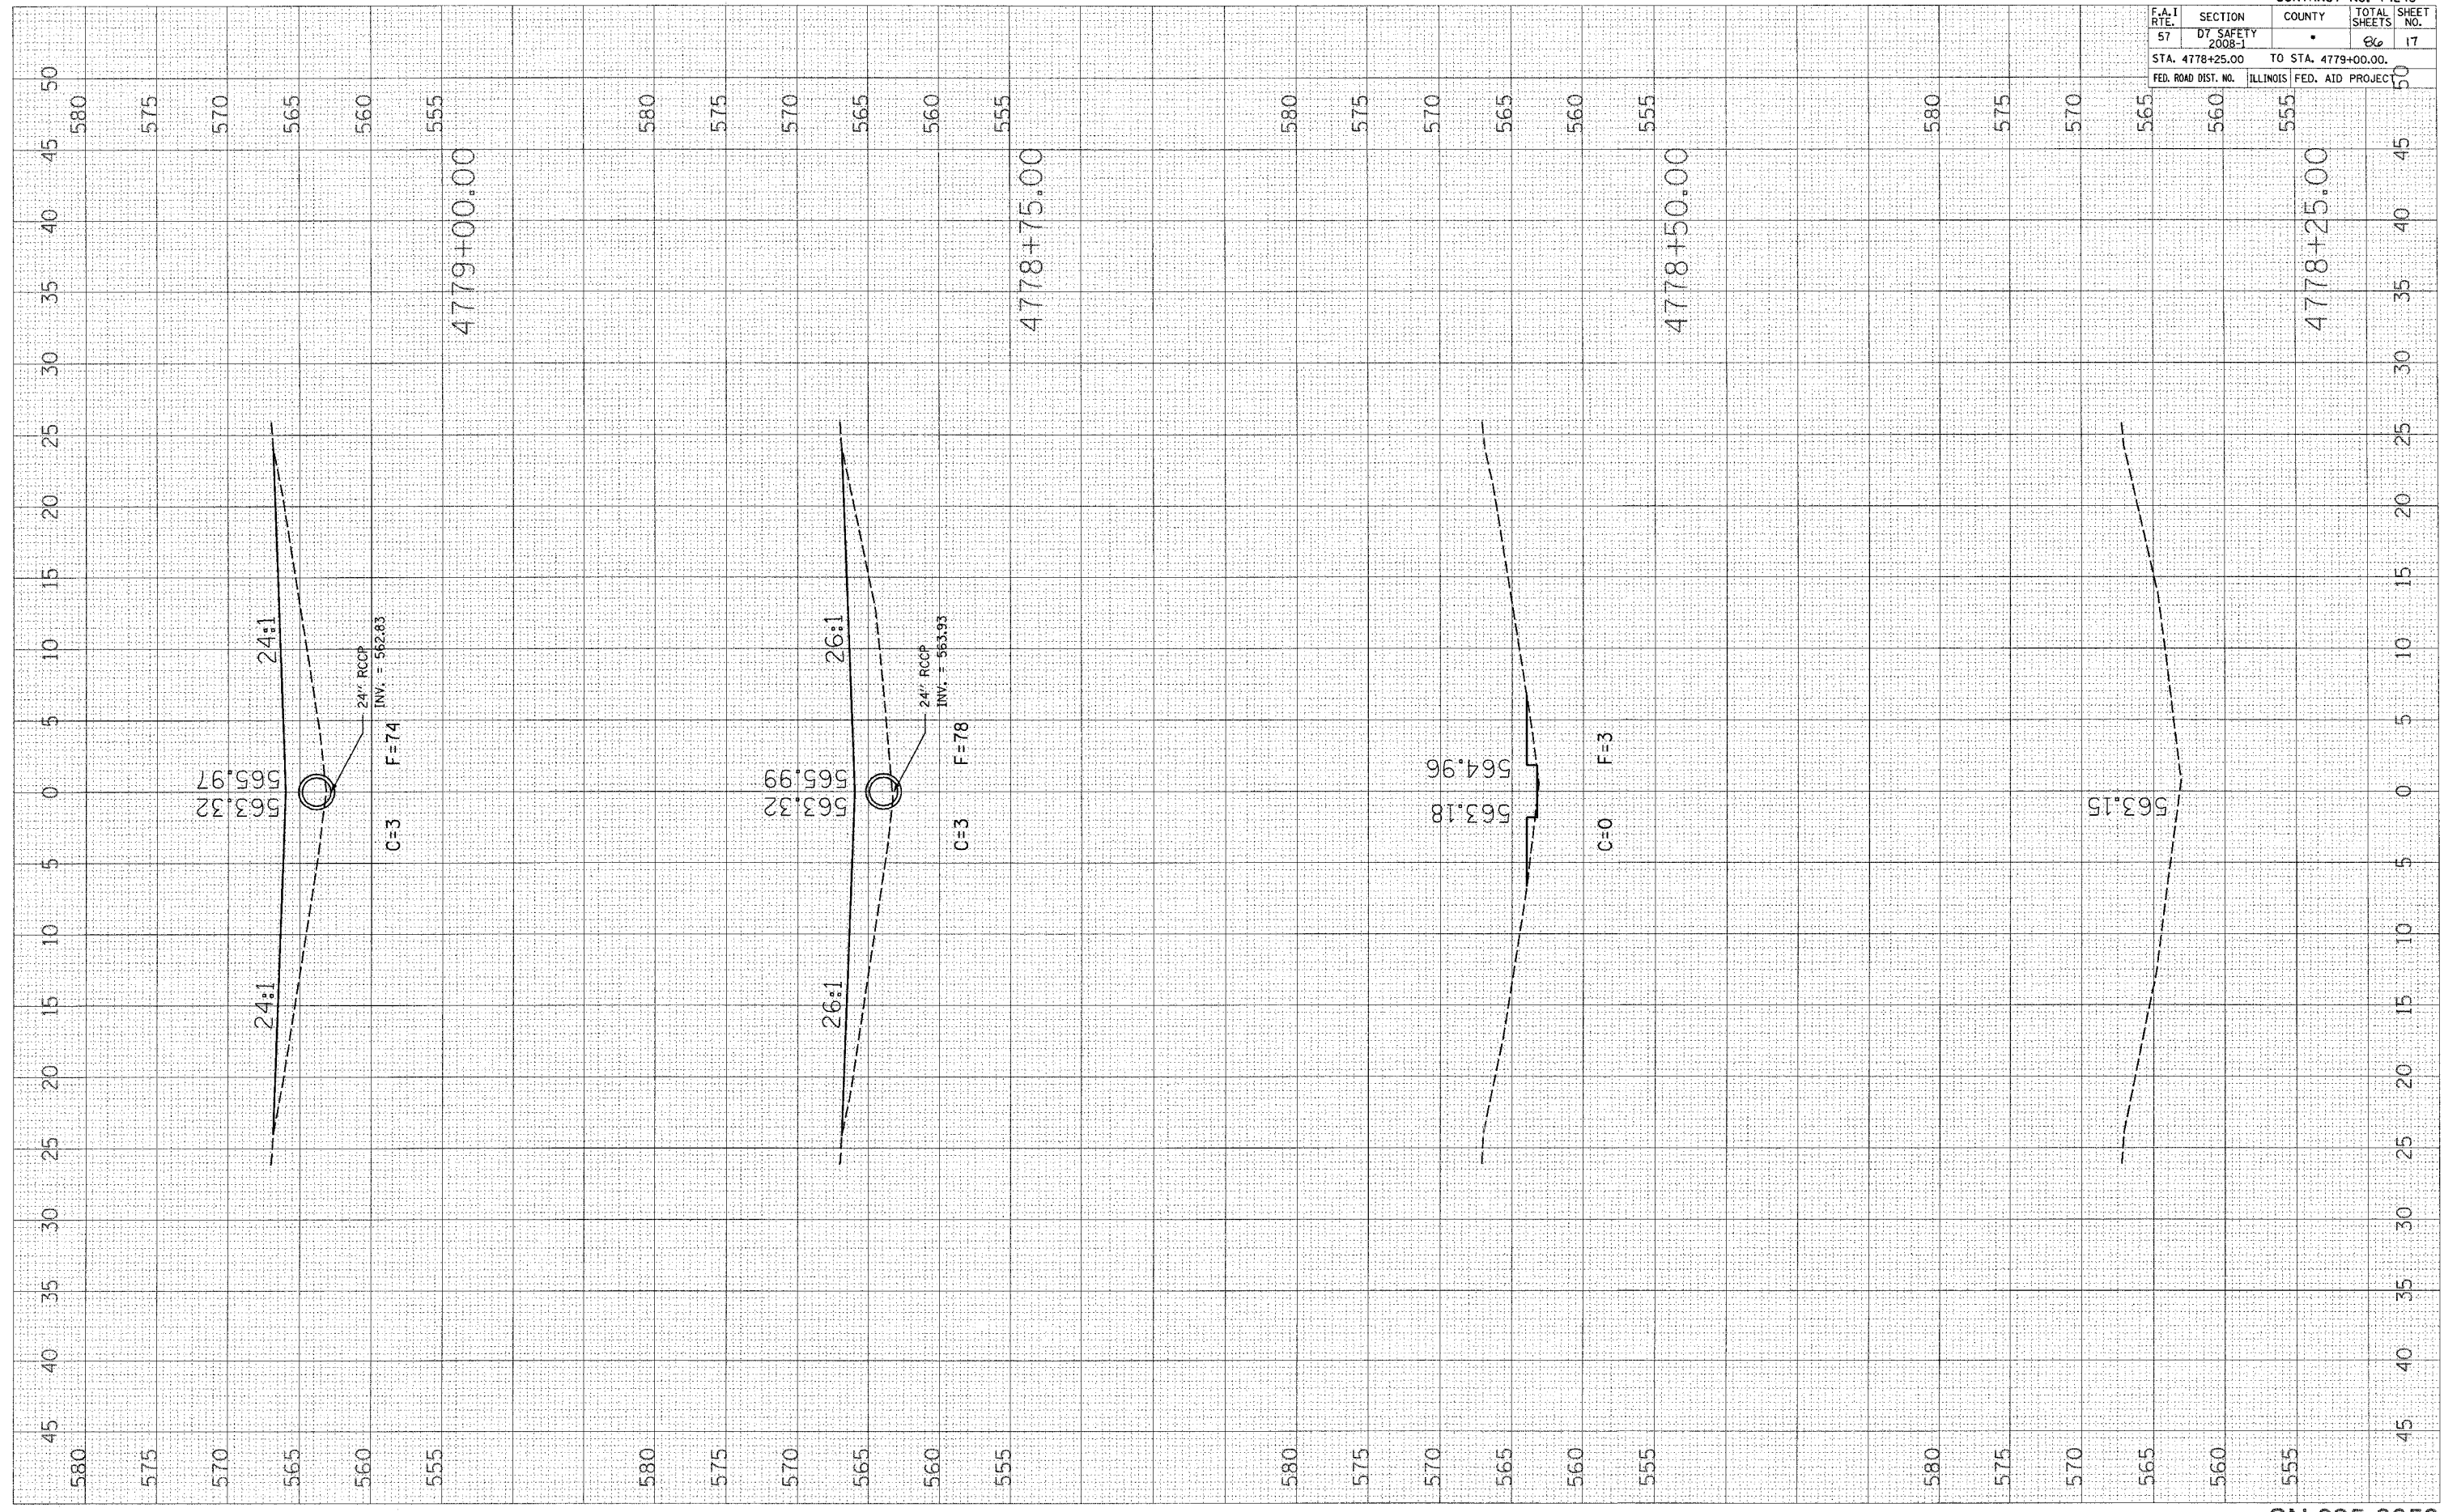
CONTRACT NO. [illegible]

| F.A.I RTE. | SECTION | COUNTY | TOTAL SHEETS | SHEET NO. |
|---|---|---|---|---|
| 57 | D7 SAFETY 2008-1 | • | 86 | 17 |

STA. 4778+25.00 TO STA. 4779+00.00.

FED. ROAD DIST. NO. ILLINOIS FED. AID PROJECT

50 45 40 35 30 25 20 15 10 5 0 5 10 15 20 25 30 35 40 45

580 575 570 565 560 555

4779+00.00

24:1
24" RCCP
INV. = 562.83
F=74
565.97
563.32
C=3
24:1

580 575 570 565 560 555

4778+75.00

26:1
24" RCCP
INV. = 563.93
F=78
565.99
563.32
C=3
26:1

580 575 570 565 560 555

4778+50.00

564.96
563.18
F=3
C=0

580 575 570 565 560 555

4778+25.00

563.15

50 45 40 35 30 25 20 15 10 5 0 5 10 15 20 25 30 35 40 45

580 575 570 565 560 555 580 575 570 565 560 555 580 575 570 565 560 555 580 575 570 565 560 555

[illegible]